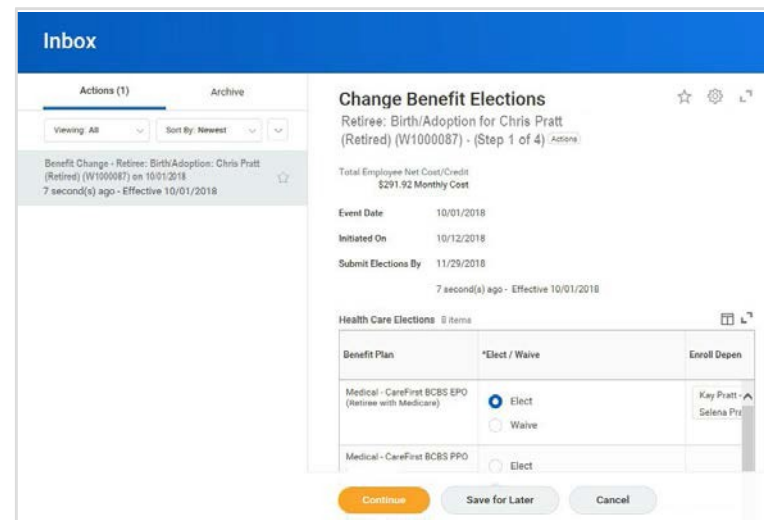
Inbox

Actions (1)

Archive

Viewing: All

Sort By: Newest

Benefit Change - Retiree: Birth/Adoption: Chris Pratt (Retired) (W1000087) on 10/01/2018
7 second(s) ago - Effective 10/01/2018

Change Benefit Elections

Retiree: Birth/Adoption for Chris Pratt (Retired) (W1000087) - (Step 1 of 4) Actions

Total Employee Net Cost/Credit
$291.92 Monthly Cost

Event Date 10/01/2018

Initiated On 10/12/2018

Submit Elections By 11/29/2018

7 second(s) ago - Effective 10/01/2018

Health Care Elections 8 items

| Benefit Plan | *Elect / Waive | Enroll Depen |
|---|---|---|
| Medical - CareFirst BCBS EPO (Retiree with Medicare) | Elect Waive | Kay Pratt - Selena Pr |
| Medical - CareFirst BCBS PPO | Elect | |

Continue

Save for Later

Cancel